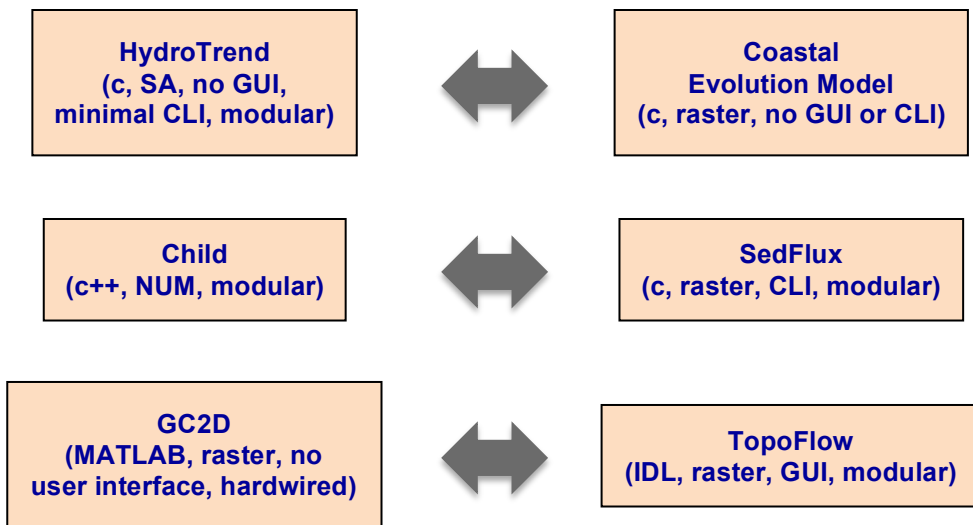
HydroTrend
(c, SA, no GUI, minimal CLI, modular)

Coastal Evolution Model
(c, raster, no GUI or CLI)

Child
(c++, NUM, modular)

SedFlux
(c, raster, CLI, modular)

GC2D
(MATLAB, raster, no user interface, hardwired)

TopoFlow
(IDL, raster, GUI, modular)